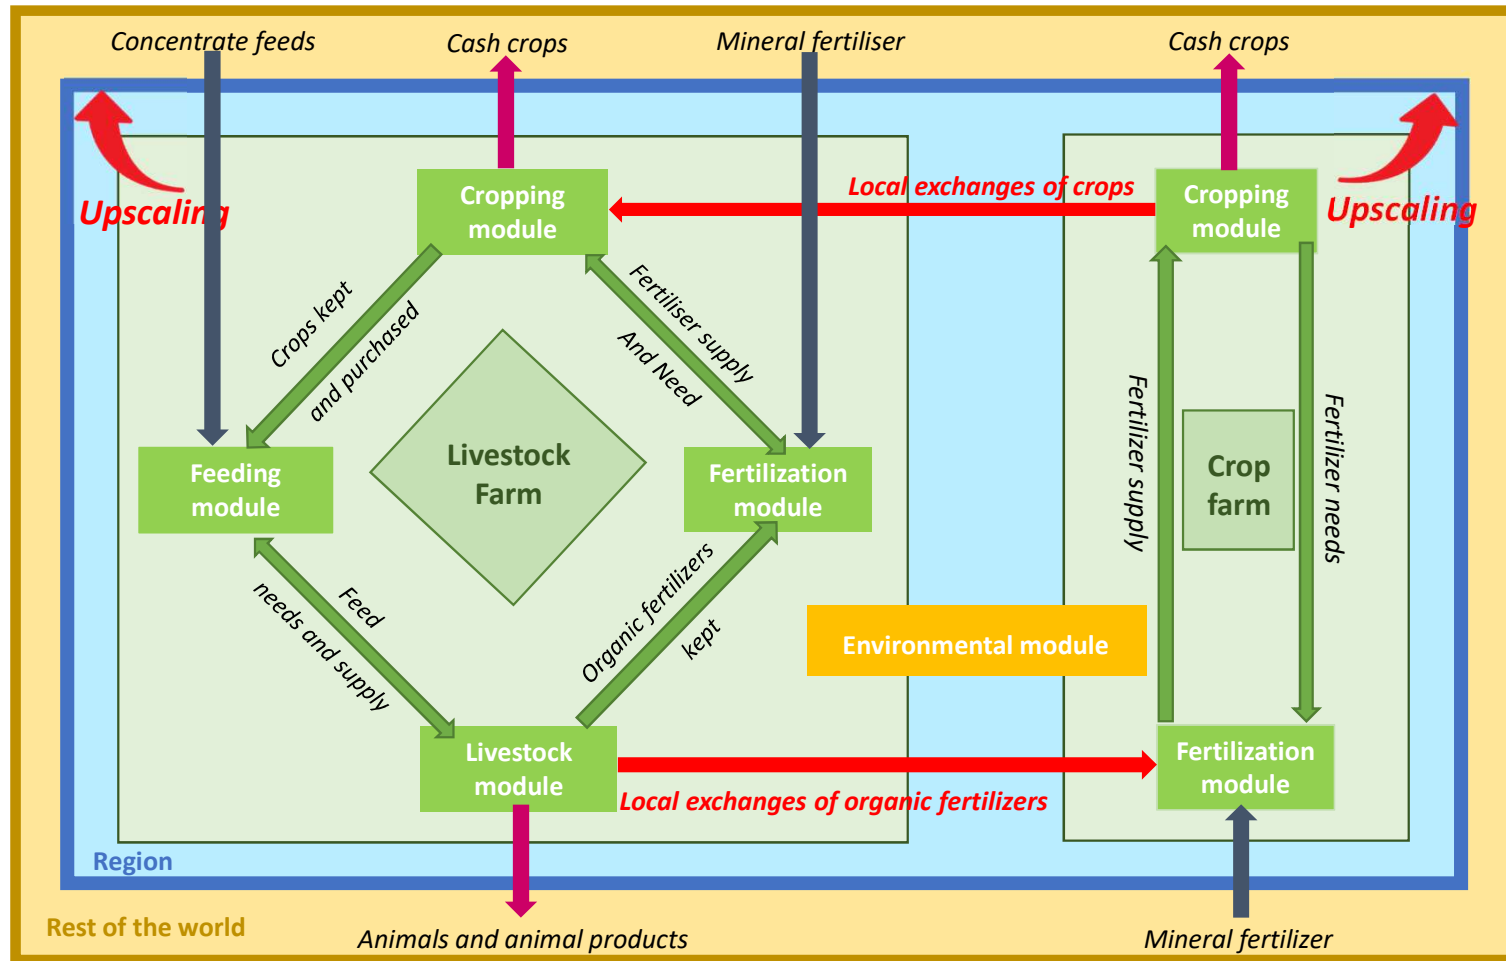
Concentrate feeds

Cash crops

Mineral fertiliser

Cash crops

Upscaling

Upscaling

Cropping module

Local exchanges of crops

Cropping module

Crops kept and purchased

Fertiliser supply And Need

Livestock Farm

Feeding module

Fertilization module

Fertilizer supply

Crop farm

Fertilizer needs

Feed needs and supply

Organic fertilizers kept

Environmental module

Livestock module

Fertilization module

Local exchanges of organic fertilizers

Region

Rest of the world

Animals and animal products

Mineral fertilizer